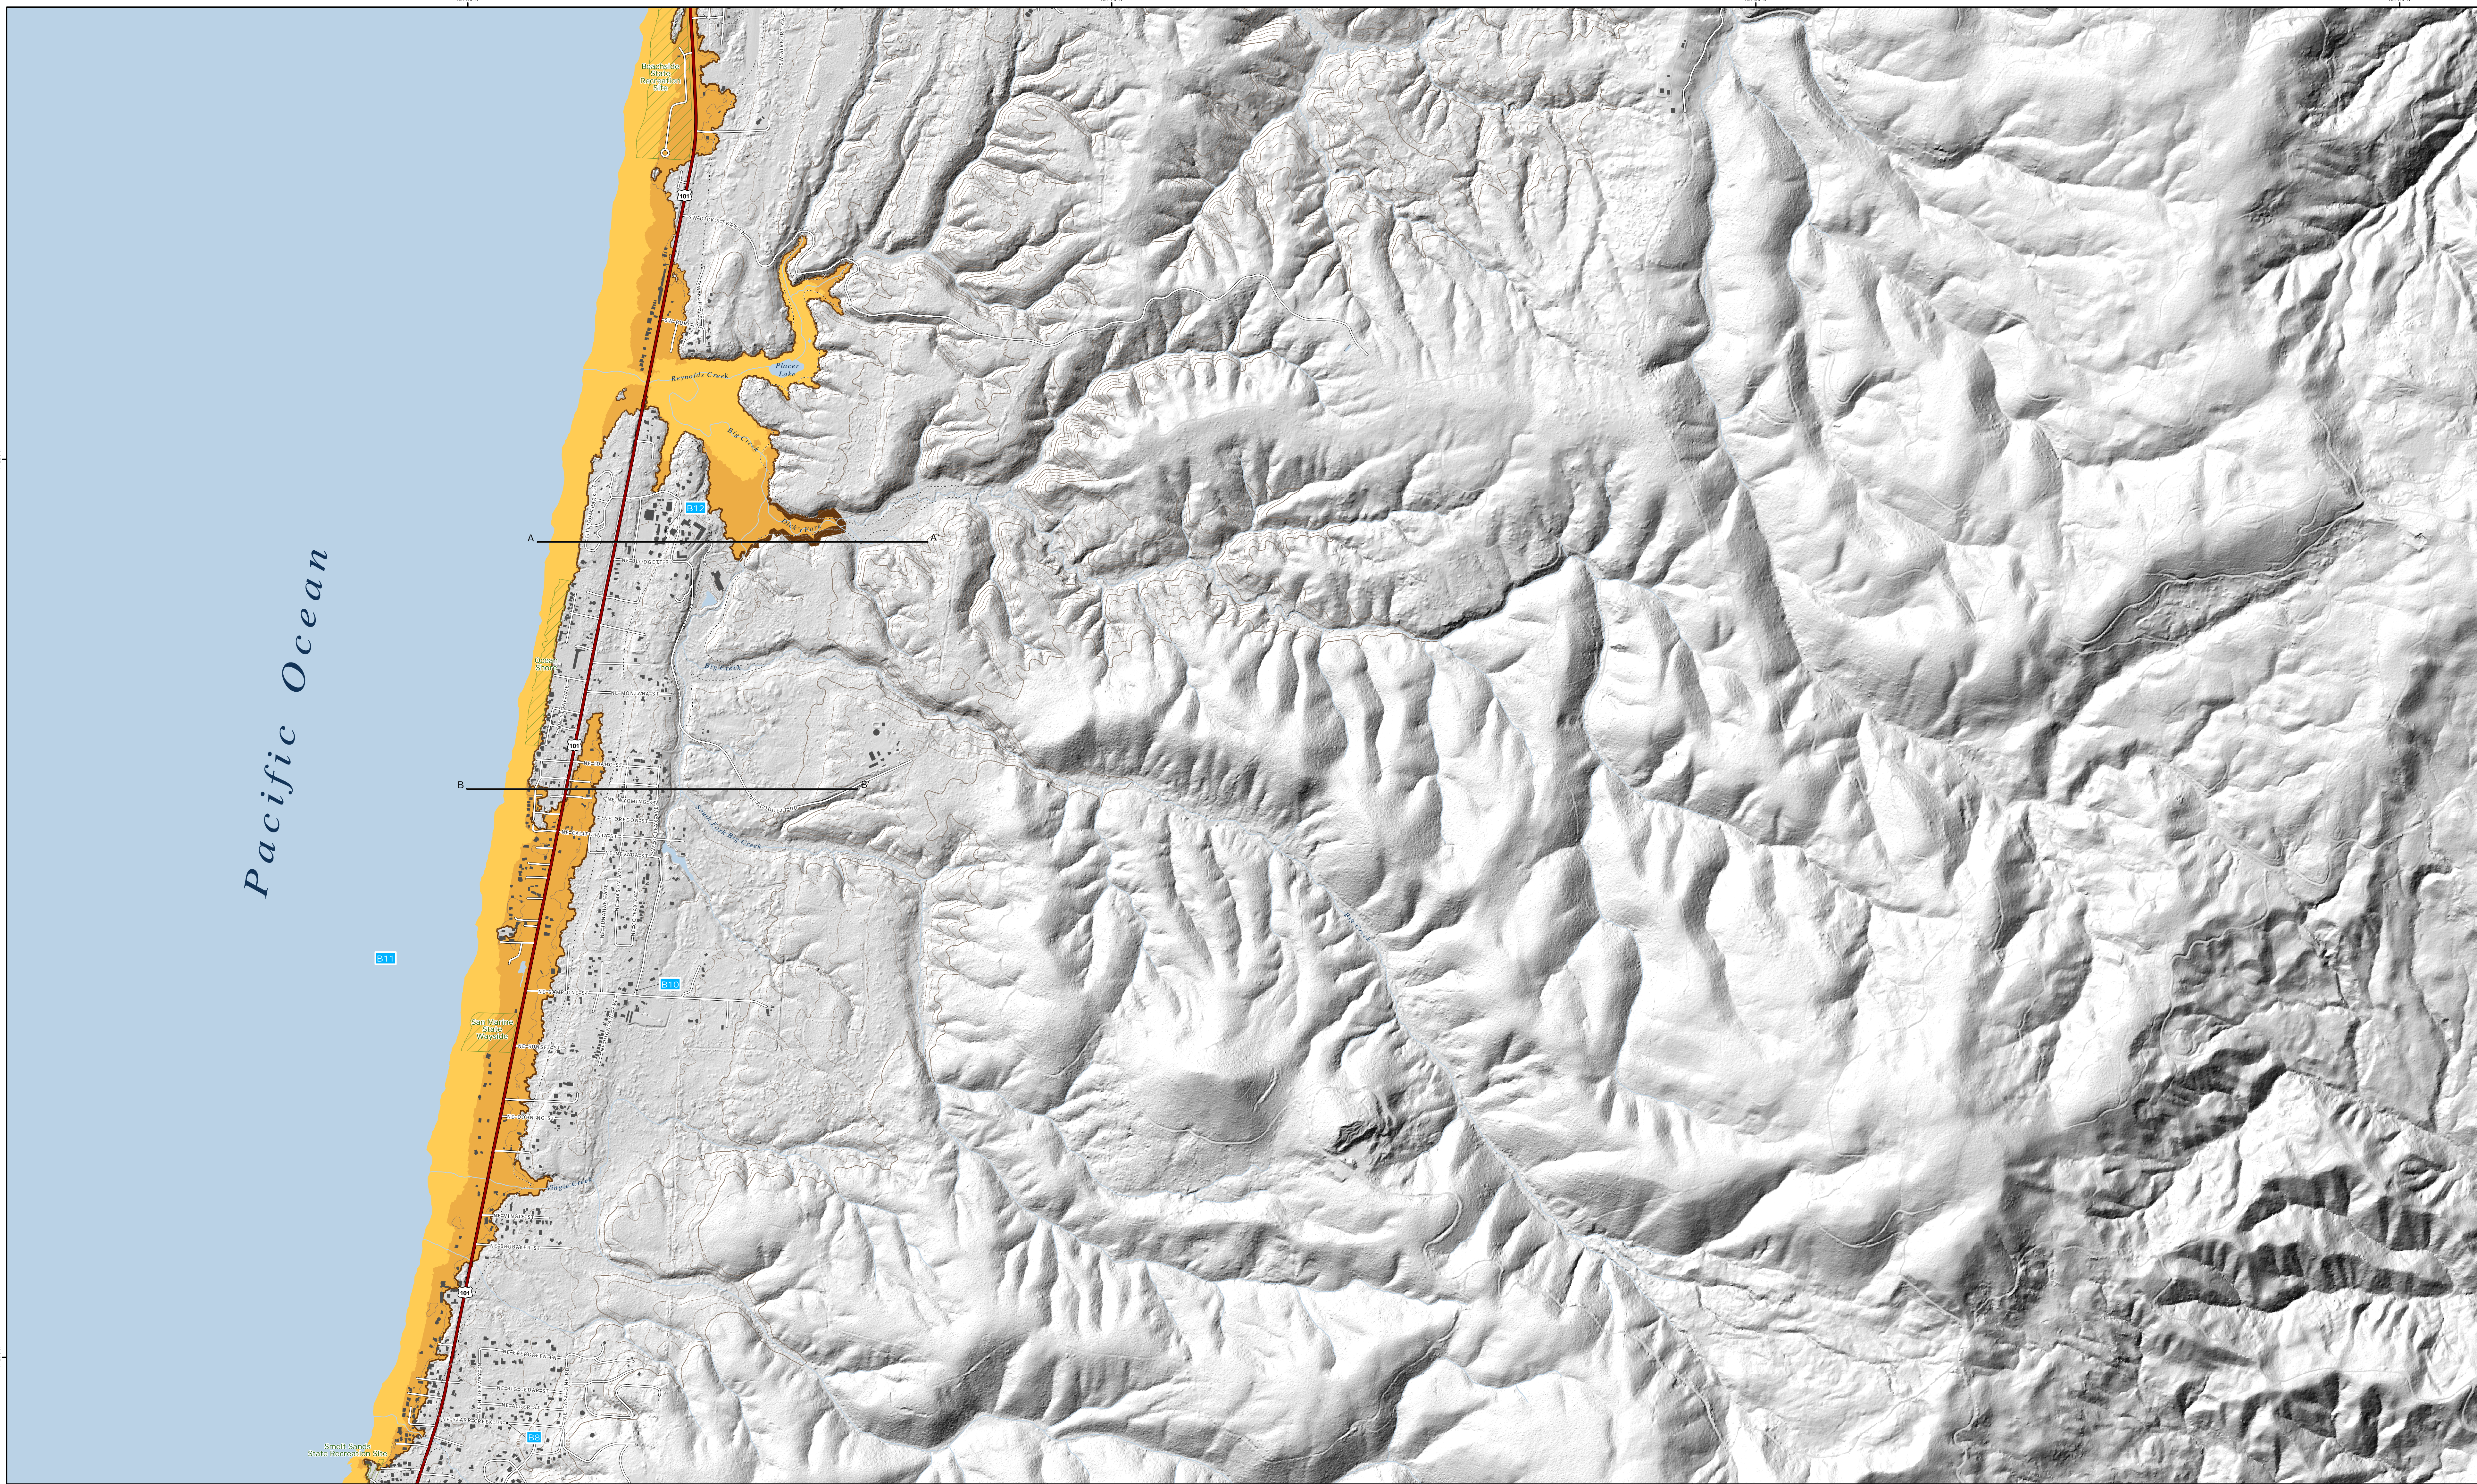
Pacific Ocean

Beachside State Recreation Site

101

Placer Lake

Reynolds Creek

Big Creek

B12

A

A'

Ocean Shores

101

B

B'

B11

B10

San Marine State Wayside

101

Smelt Sands State Recreation Site

B9